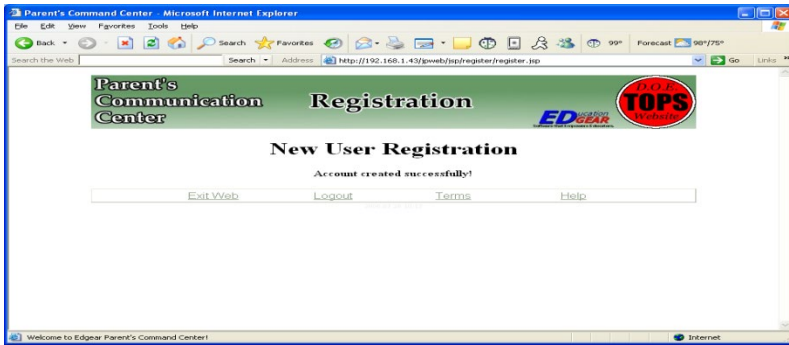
Parent's Command Center - Microsoft Internet Explorer

File Edit View Favorites Tools Help

Back Search Favorites 99° Forecast 98°/75°

Search the Web Search Address http://192.168.1.43/jpweb/jsp/register/register.jsp Go Links

Parent's Communication Center

Registration

EDucation GEAR

D.O.E. TOPS Website

New User Registration

Account created successfully!

Exit Web Logout Terms Help

Welcome to Edgear Parent's Command Center!

Internet